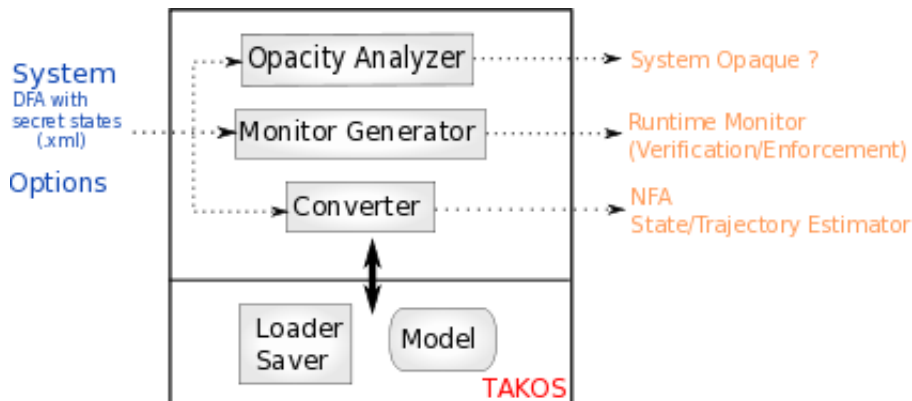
System
DFA with secret states (.xml)

Options

Opacity Analyzer

Monitor Generator

Converter

System Opaque ?

Runtime Monitor (Verification/Enforcement)

NFA
State/Trajectory Estimator

Loader
Saver

Model

TAKOS